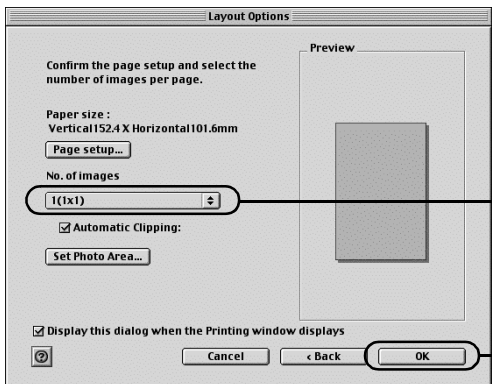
Layout Options

Confirm the page setup and select the number of images per page.

Paper size :
Vertical152.4 X Horizontal101.6mm

Page setup...

No. of images

1(1x1)

Automatic Clipping:

Set Photo Area...

Preview

Display this dialog when the Printing window displays

?

Cancel

‹Back

OK